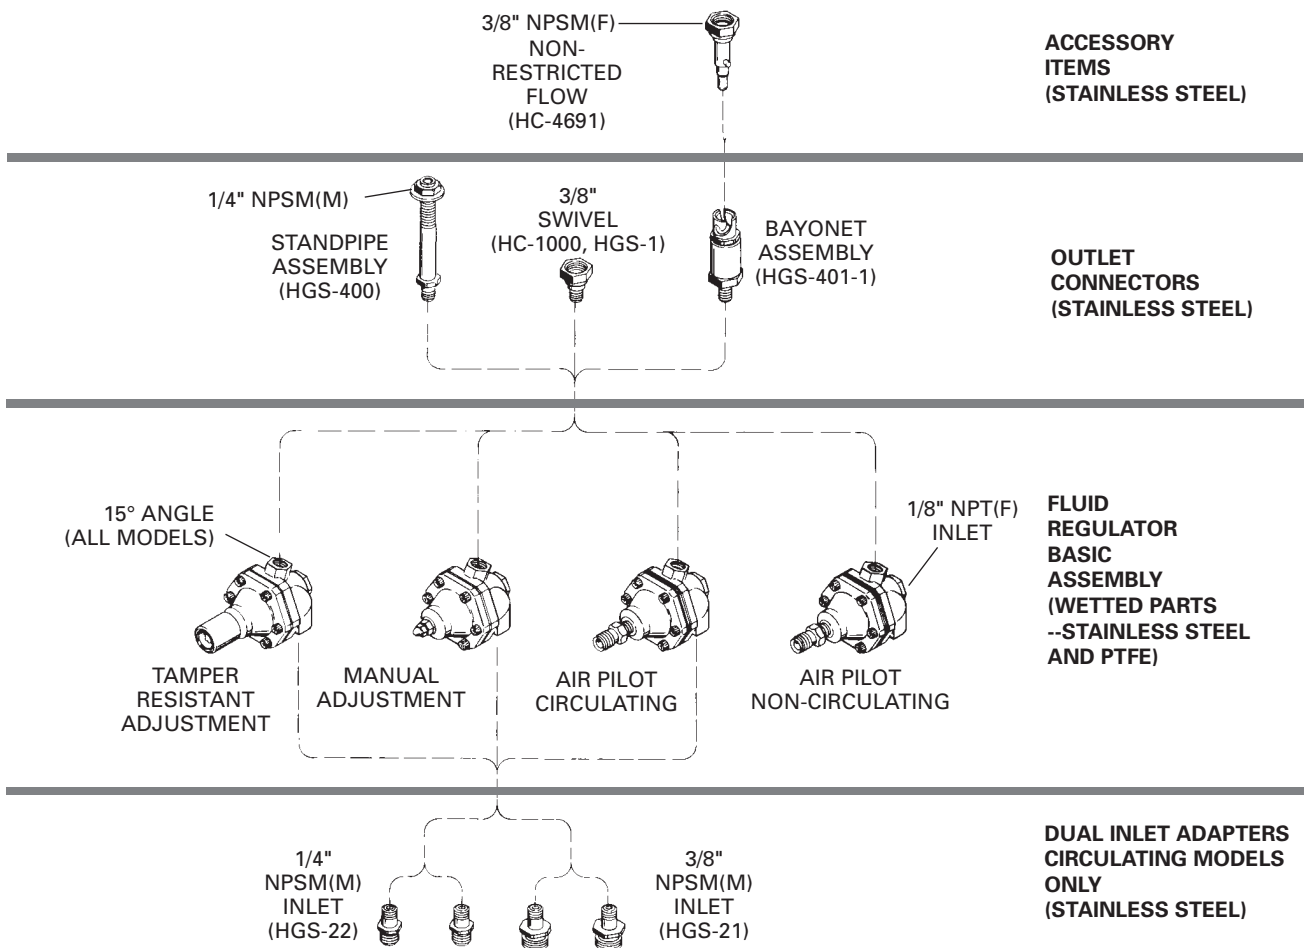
3/8" NPSM(F)
NON-RESTRICTED FLOW
(HC-4691)

ACCESSORY ITEMS (STAINLESS STEEL)

1/4" NPSM(M)
STANDPIPE ASSEMBLY (HGS-400)

3/8" SWIVEL (HC-1000, HGS-1)

BAYONET ASSEMBLY (HGS-401-1)

OUTLET CONNECTORS (STAINLESS STEEL)

15° ANGLE (ALL MODELS)

1/8" NPT(F) INLET

FLUID REGULATOR BASIC ASSEMBLY (WETTED PARTS --STAINLESS STEEL AND PTFE)

TAMPER RESISTANT ADJUSTMENT

MANUAL ADJUSTMENT

AIR PILOT CIRCULATING

AIR PILOT NON-CIRCULATING

1/4" NPSM(M) INLET (HGS-22)

3/8" NPSM(M) INLET (HGS-21)

DUAL INLET ADAPTERS CIRCULATING MODELS ONLY (STAINLESS STEEL)